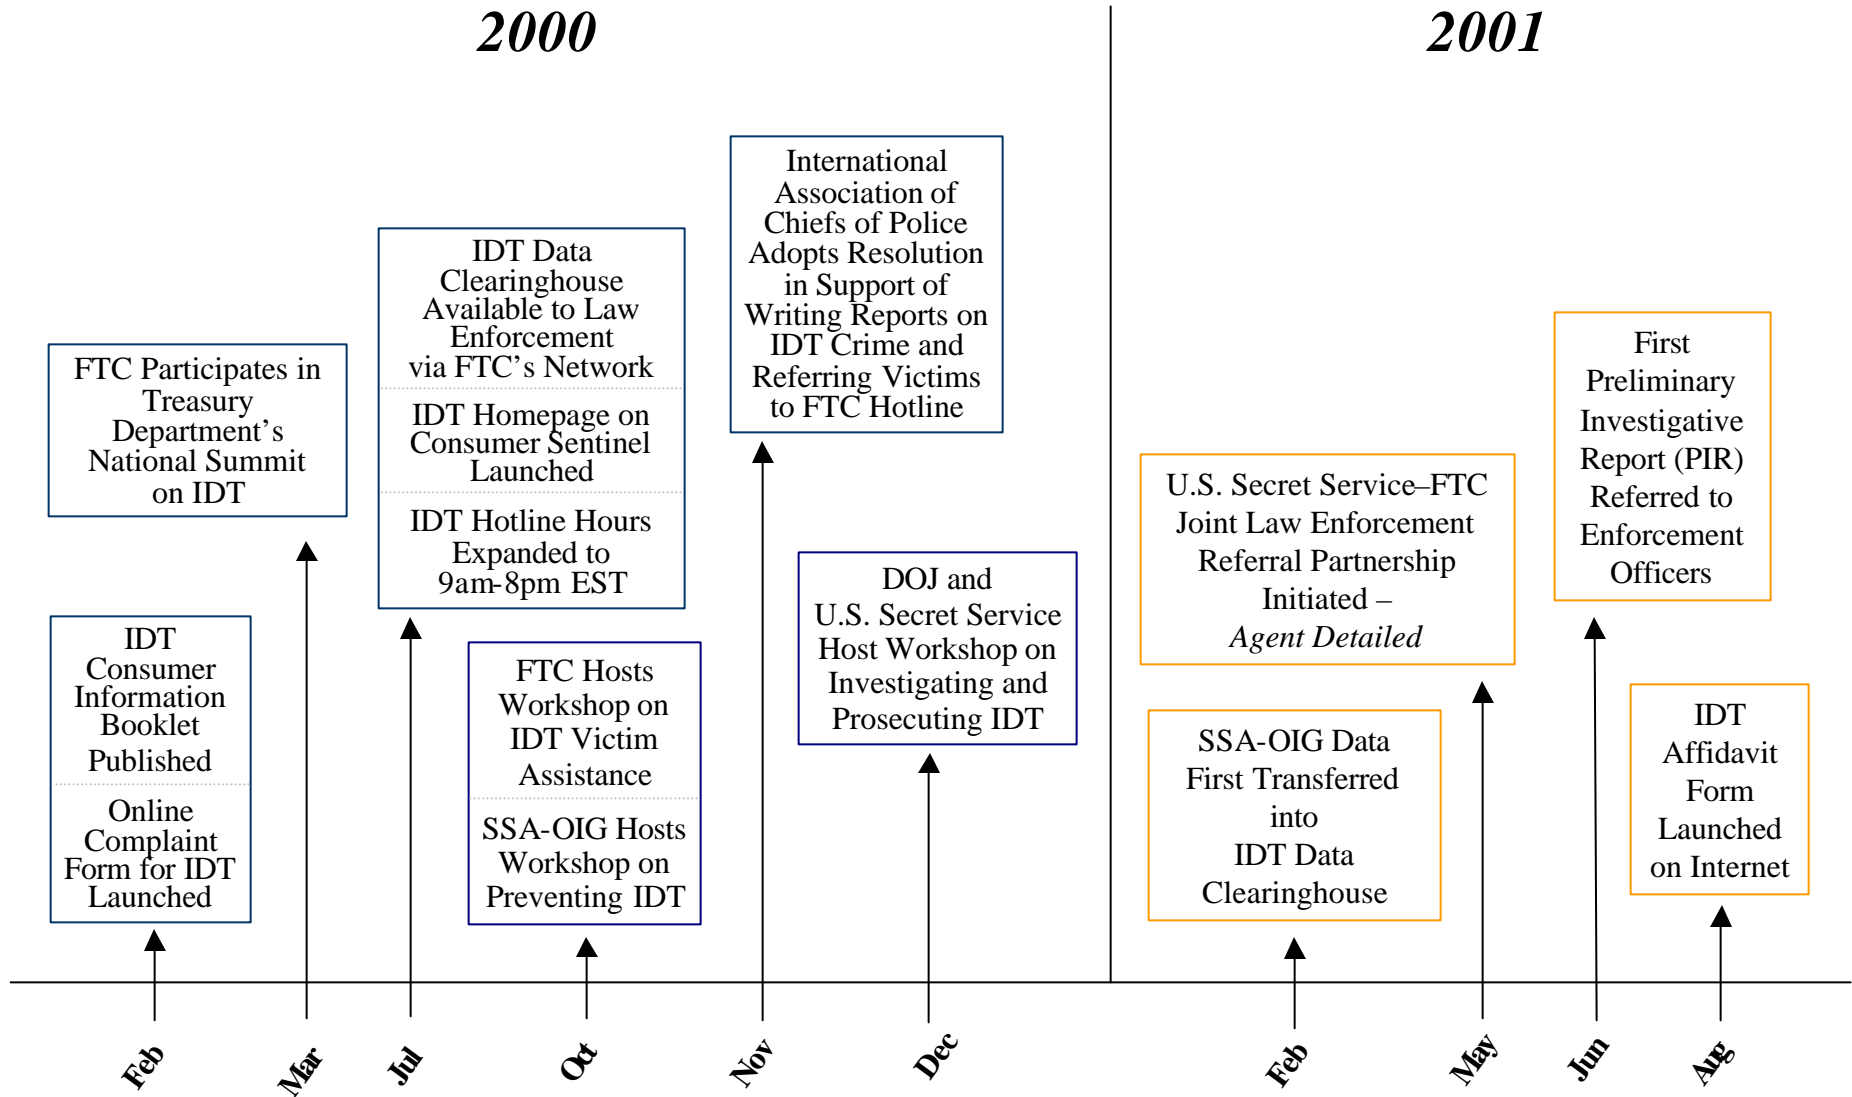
2000

2001

FTC Participates in Treasury Department's National Summit on IDT

IDT Consumer Information Booklet Published

Online Complaint Form for IDT Launched

IDT Data Clearinghouse Available to Law Enforcement via FTC's Network

IDT Homepage on Consumer Sentinel Launched

IDT Hotline Hours Expanded to 9am-8pm EST

FTC Hosts Workshop on IDT Victim Assistance

SSA-OIG Hosts Workshop on Preventing IDT

International Association of Chiefs of Police Adopts Resolution in Support of Writing Reports on IDT Crime and Referring Victims to FTC Hotline

DOJ and U.S. Secret Service Host Workshop on Investigating and Prosecuting IDT

U.S. Secret Service–FTC Joint Law Enforcement Referral Partnership Initiated – *Agent Detailed*

SSA-OIG Data First Transferred into IDT Data Clearinghouse

First Preliminary Investigative Report (PIR) Referred to Enforcement Officers

IDT Affidavit Form Launched on Internet

Feb

Mar

Jul

Oct

Nov

Dec

Feb

May

Jun

Aug